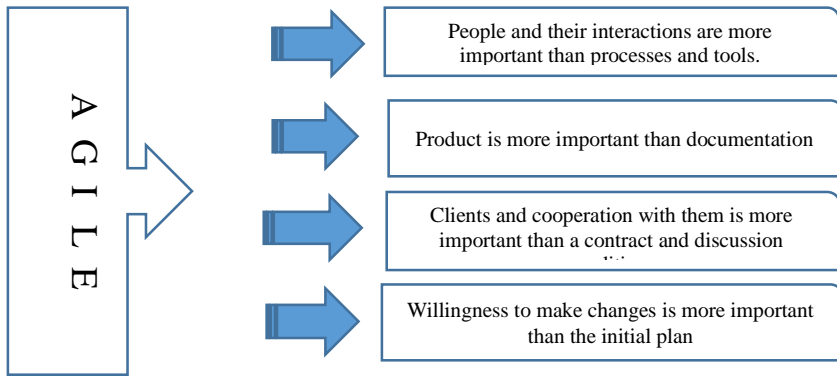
A G I L E

People and their interactions are more important than processes and tools.

Product is more important than documentation

Clients and cooperation with them is more important than a contract and discussion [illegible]

Willingness to make changes is more important than the initial plan